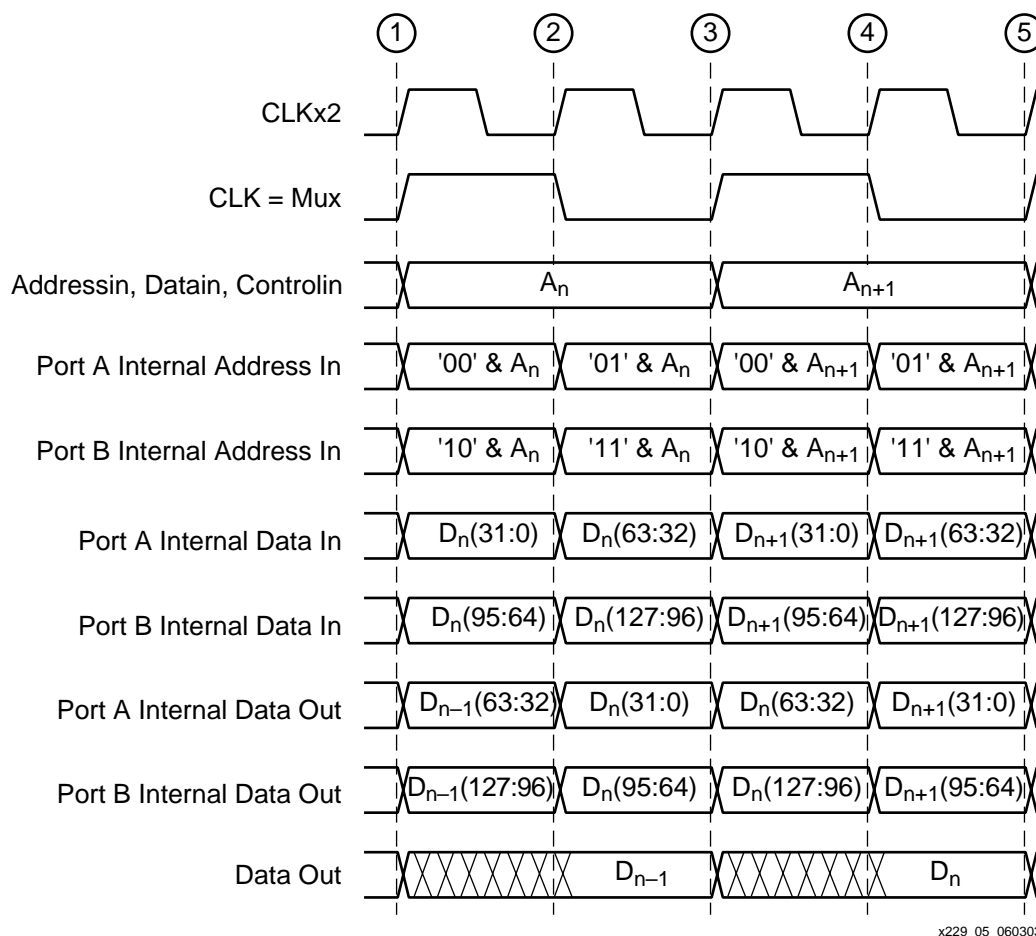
1 2 3 4 5

CLKx2

CLK = Mux

Addressin, Datain, Controlin $A_n$ $A_{n+1}$

Port A Internal Address In '00' & $A_n$ '01' & $A_n$ '00' & $A_{n+1}$ '01' & $A_{n+1}$

Port B Internal Address In '10' & $A_n$ '11' & $A_n$ '10' & $A_{n+1}$ '11' & $A_{n+1}$

Port A Internal Data In $D_n$(31:0) $D_n$(63:32) $D_{n+1}$(31:0) $D_{n+1}$(63:32)

Port B Internal Data In $D_n$(95:64) $D_n$(127:96) $D_{n+1}$(95:64) $D_{n+1}$(127:96)

Port A Internal Data Out $D_{n-1}$(63:32) $D_n$(31:0) $D_n$(63:32) $D_{n+1}$(31:0)

Port B Internal Data Out $D_{n-1}$(127:96) $D_n$(95:64) $D_n$(127:96) $D_{n+1}$(95:64)

Data Out $D_{n-1}$ $D_n$

x229_05_06030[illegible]